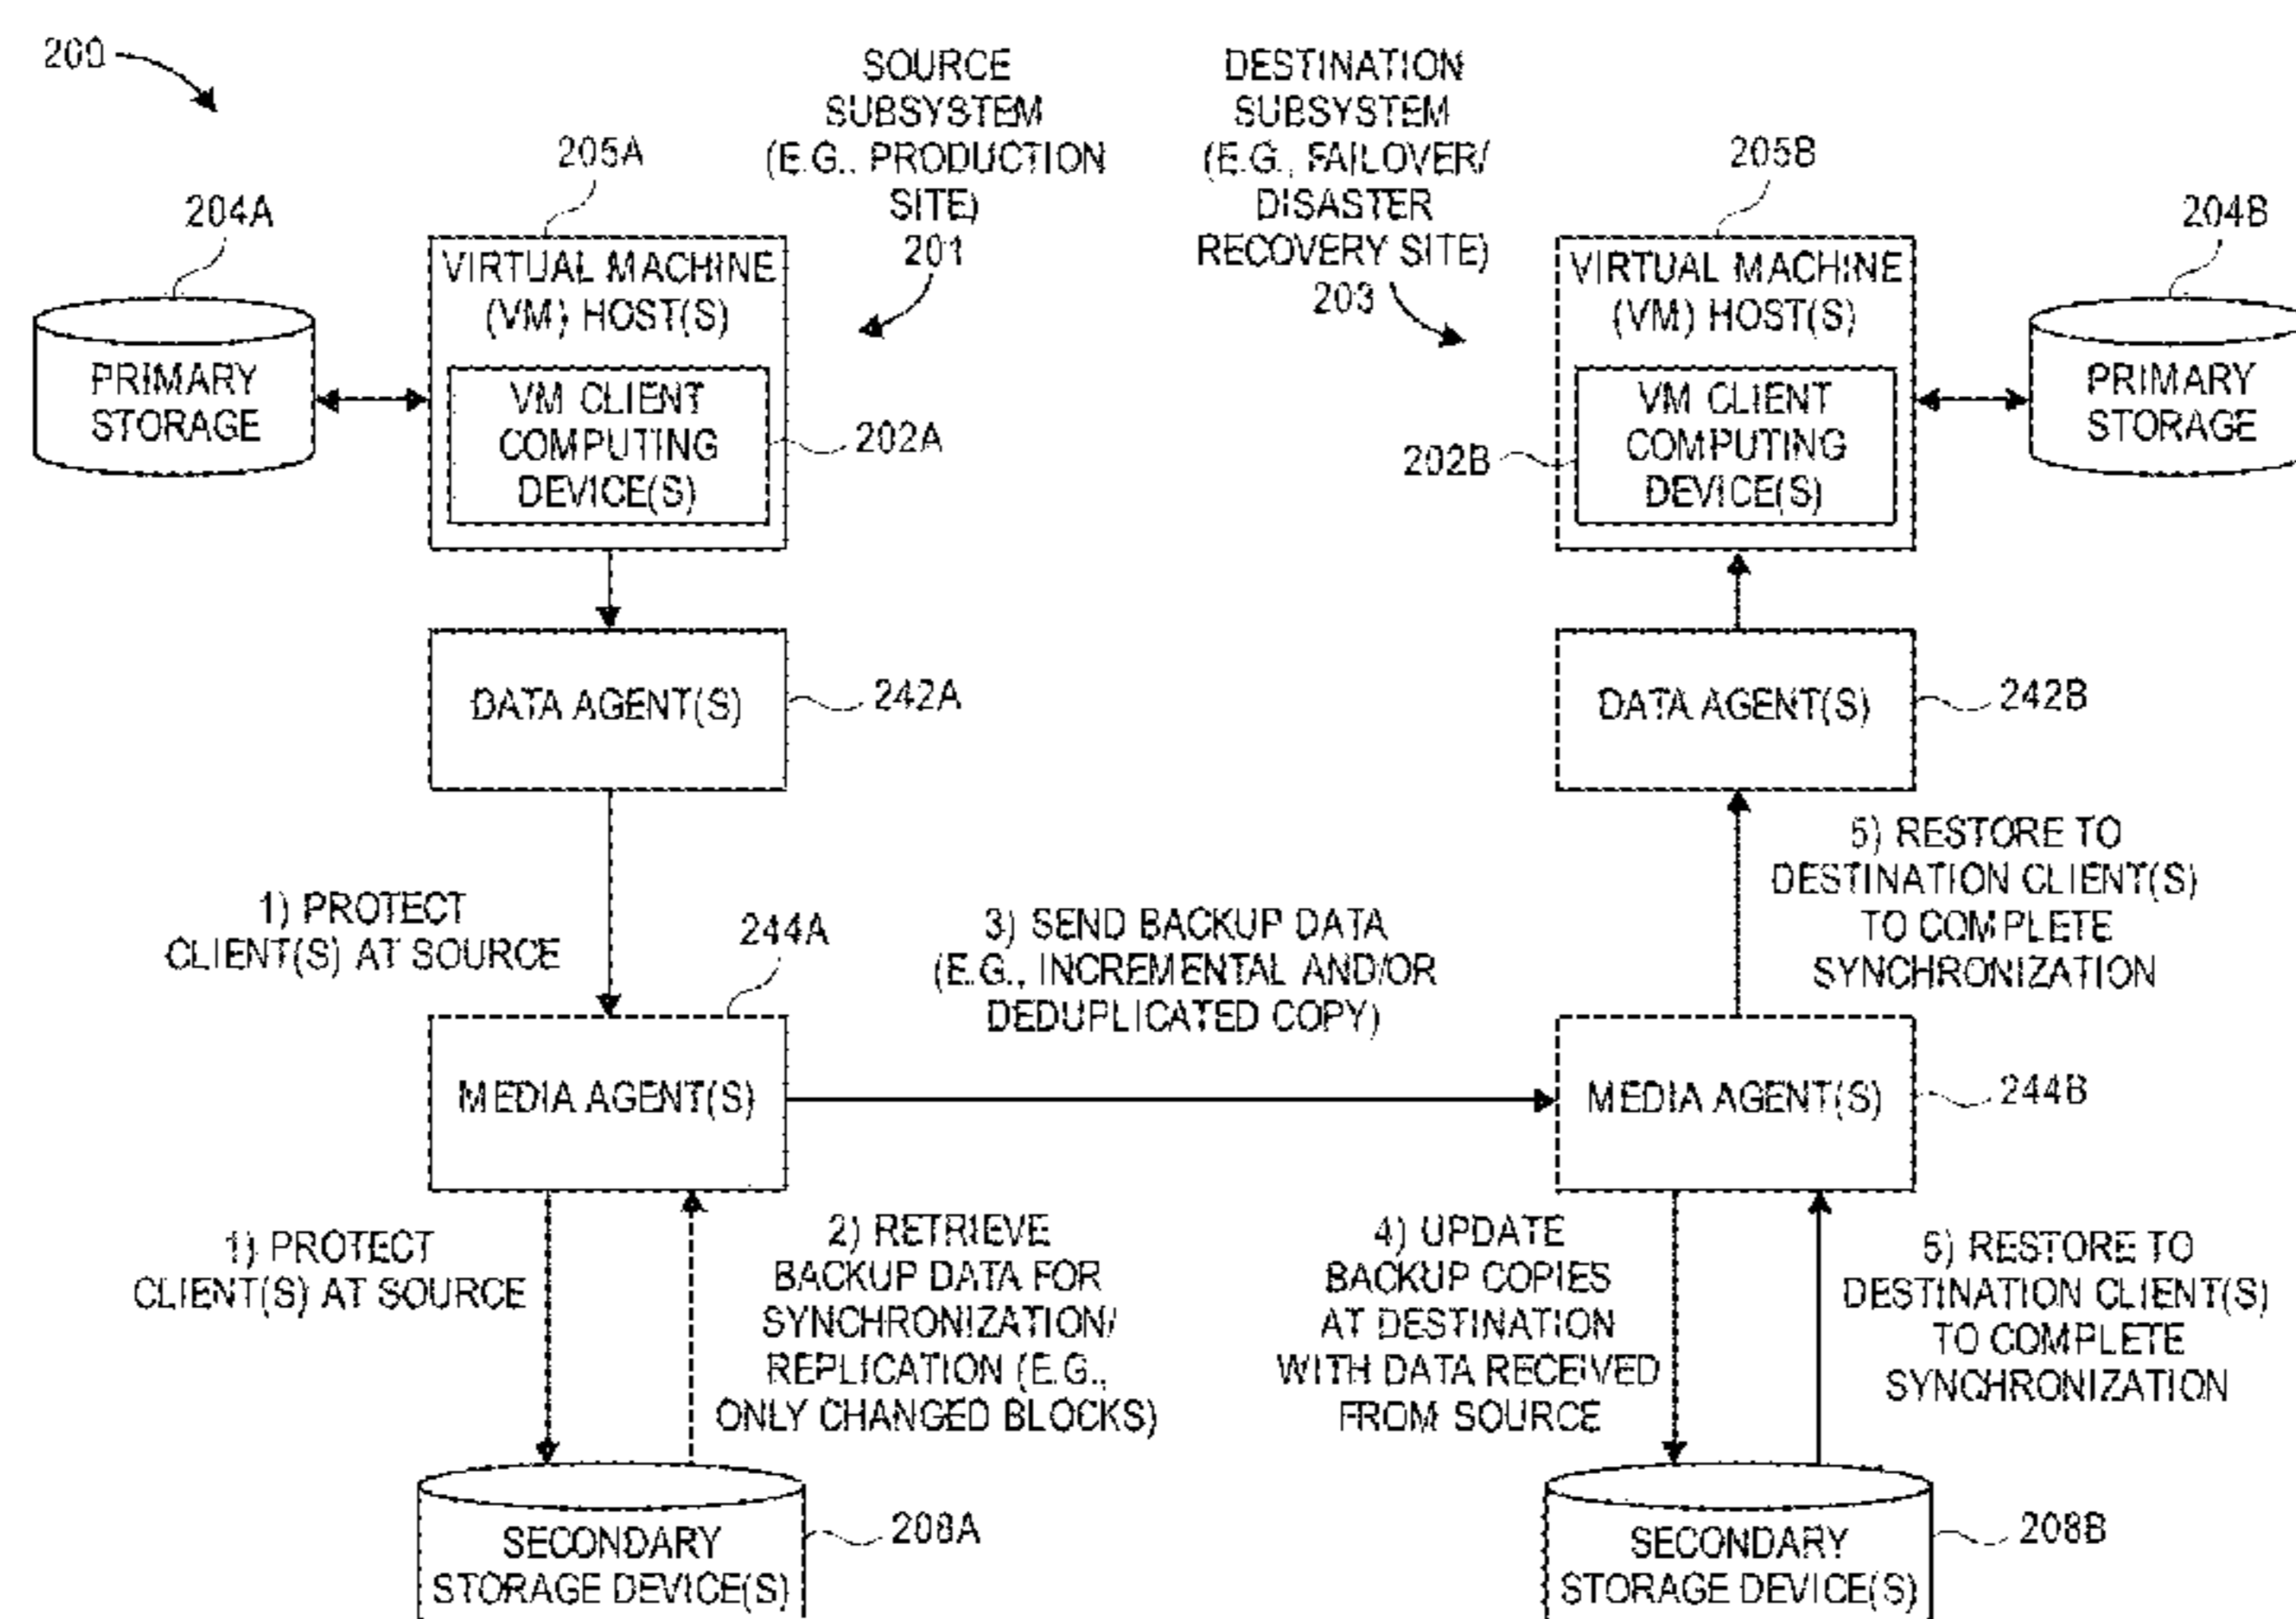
200

SOURCE SUBSYSTEM (E.G., PRODUCTION SITE) 201

DESTINATION SUBSYSTEM (E.G., FAILOVER/ DISASTER RECOVERY SITE) 203

205A

204A

PRIMARY STORAGE

VIRTUAL MACHINE (VM) HOST(S)

VM CLIENT COMPUTING DEVICE(S)

202A

205B

204B

VIRTUAL MACHINE (VM) HOST(S)

VM CLIENT COMPUTING DEVICE(S)

202B

PRIMARY STORAGE

DATA AGENT(S)

242A

DATA AGENT(S)

242B

1) PROTECT CLIENT(S) AT SOURCE

244A

3) SEND BACKUP DATA (E.G., INCREMENTAL AND/OR DEDUPLICATED COPY)

5) RESTORE TO DESTINATION CLIENT(S) TO COMPLETE SYNCHRONIZATION

MEDIA AGENT(S)

MEDIA AGENT(S)

244B

1) PROTECT CLIENT(S) AT SOURCE

2) RETRIEVE BACKUP DATA FOR SYNCHRONIZATION/ REPLICATION (E.G., ONLY CHANGED BLOCKS)

4) UPDATE BACKUP COPIES AT DESTINATION WITH DATA RECEIVED FROM SOURCE

5) RESTORE TO DESTINATION CLIENT(S) TO COMPLETE SYNCHRONIZATION

SECONDARY STORAGE DEVICE(S)

208A

SECONDARY STORAGE DEVICE(S)

208B